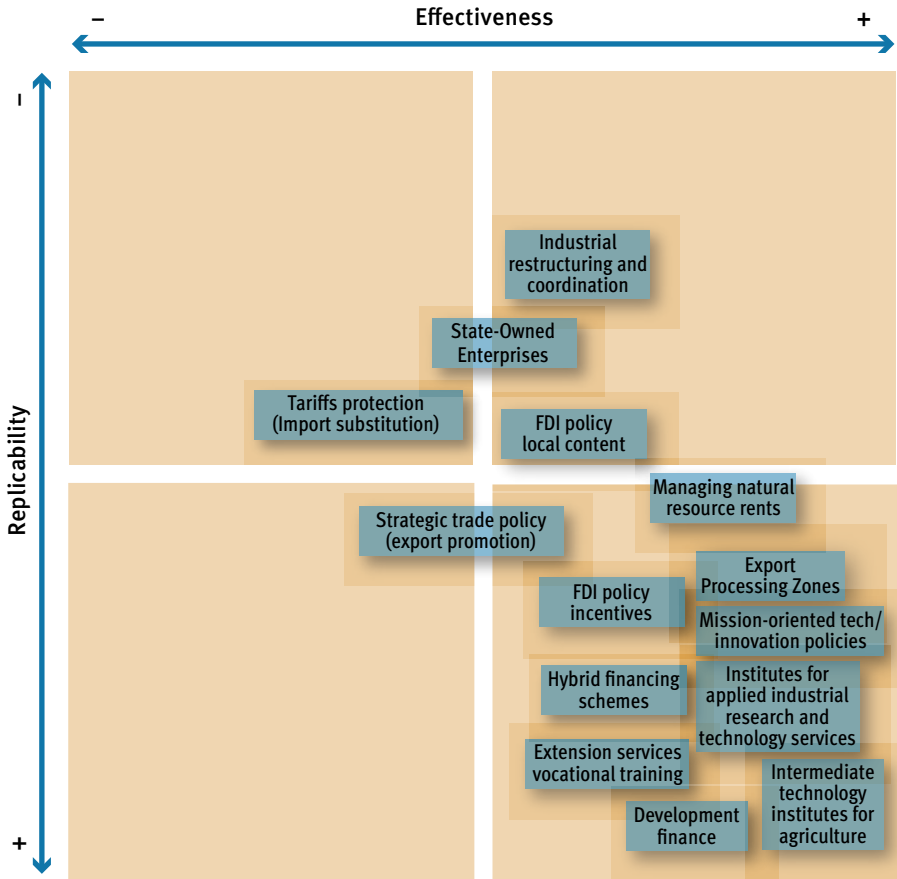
–

Effectiveness

+

–

Replicability

+

Industrial restructuring and coordination

State-Owned Enterprises

Tariffs protection (Import substitution)

FDI policy local content

Managing natural resource rents

Strategic trade policy (export promotion)

Export Processing Zones

FDI policy incentives

Mission-oriented tech/ innovation policies

Hybrid financing schemes

Institutes for applied industrial research and technology services

Extension services vocational training

Intermediate technology institutes for agriculture

Development finance